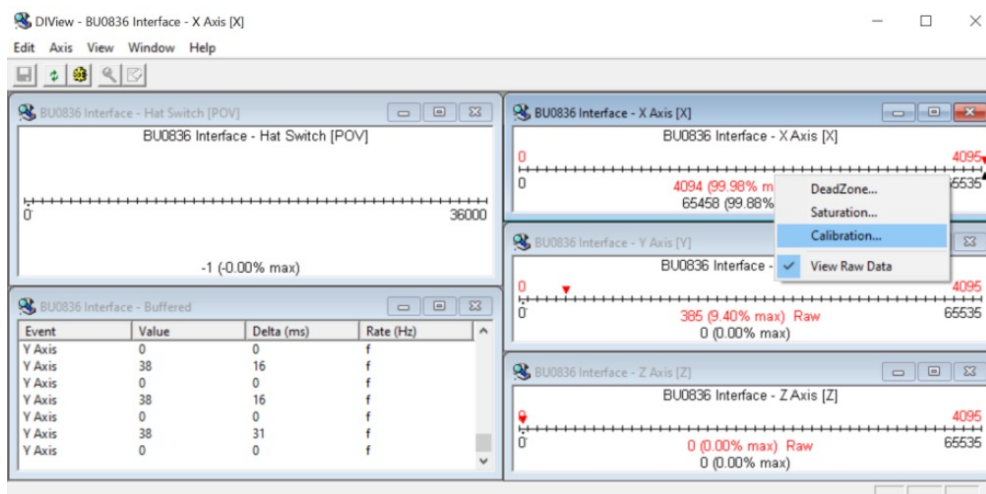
DIView - BU0836 Interface - X Axis [X]

Edit Axis View Window Help

BU0836 Interface - Hat Switch [POV]

BU0836 Interface - Hat Switch [POV]

0

36000

-1 (-0.00% max)

BU0836 Interface - Buffered

| Event | Value | Delta (ms) | Rate (Hz) |
|---|---|---|---|
| Y Axis | 0 | 0 | f |
| Y Axis | 38 | 16 | f |
| Y Axis | 0 | 0 | f |
| Y Axis | 38 | 16 | f |
| Y Axis | 0 | 0 | f |
| Y Axis | 38 | 31 | f |
| Y Axis | 0 | 0 | f |

BU0836 Interface - X Axis [X]

BU0836 Interface - X Axis [X]

0

4095

0

65535

4094 (99.98% m

65458 (99.88%

DeadZone...

Saturation...

Calibration...

View Raw Data

BU0836 Interface - Y Axis [Y]

BU0836 Interface -

0

4095

0

65535

385 (9.40% max) Raw

0 (0.00% max)

BU0836 Interface - Z Axis [Z]

BU0836 Interface - Z Axis [Z]

0

4095

0

65535

0 (0.00% max) Raw

0 (0.00% max)